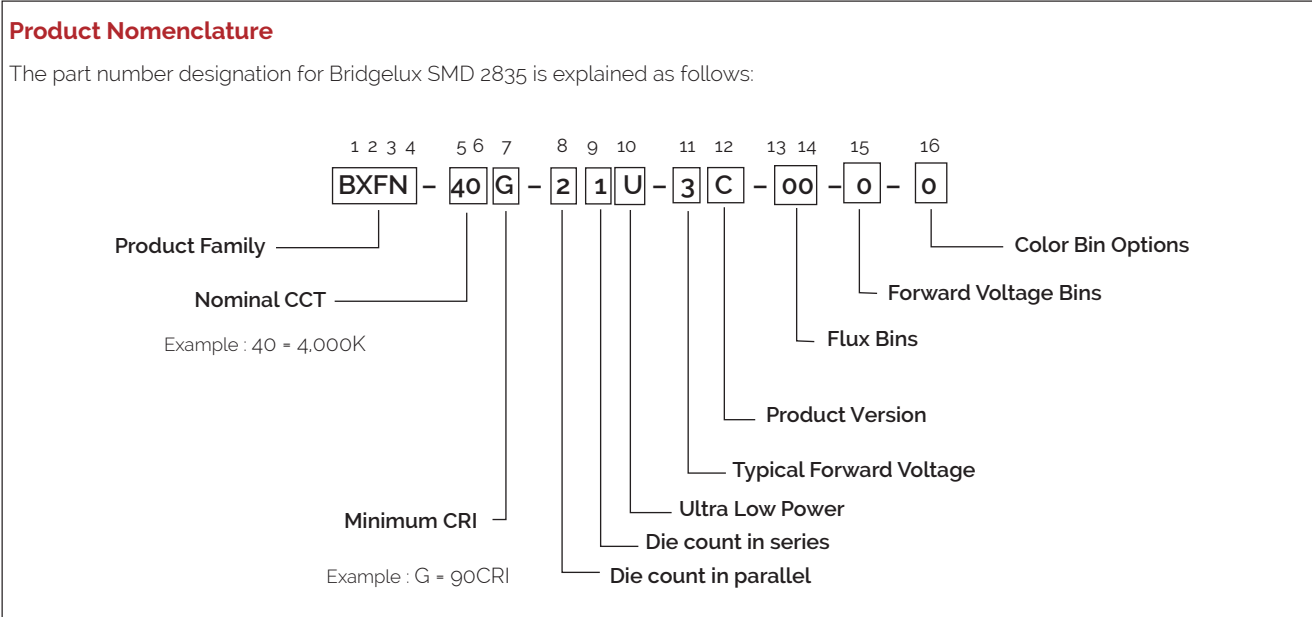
Product Nomenclature

The part number designation for Bridgelux SMD 2835 is explained as follows:

1 2 3 4 5 6 7 8 9 10 11 12 13 14 15 16

BXFN – 40 G – 2 1 U – 3 C – 00 – 0 – 0

Product Family

Nominal CCT

Example : 40 = 4,000K

Minimum CRI

Example : G = 90CRI

Color Bin Options

Forward Voltage Bins

Flux Bins

Product Version

Typical Forward Voltage

Ultra Low Power

Die count in series

Die count in parallel